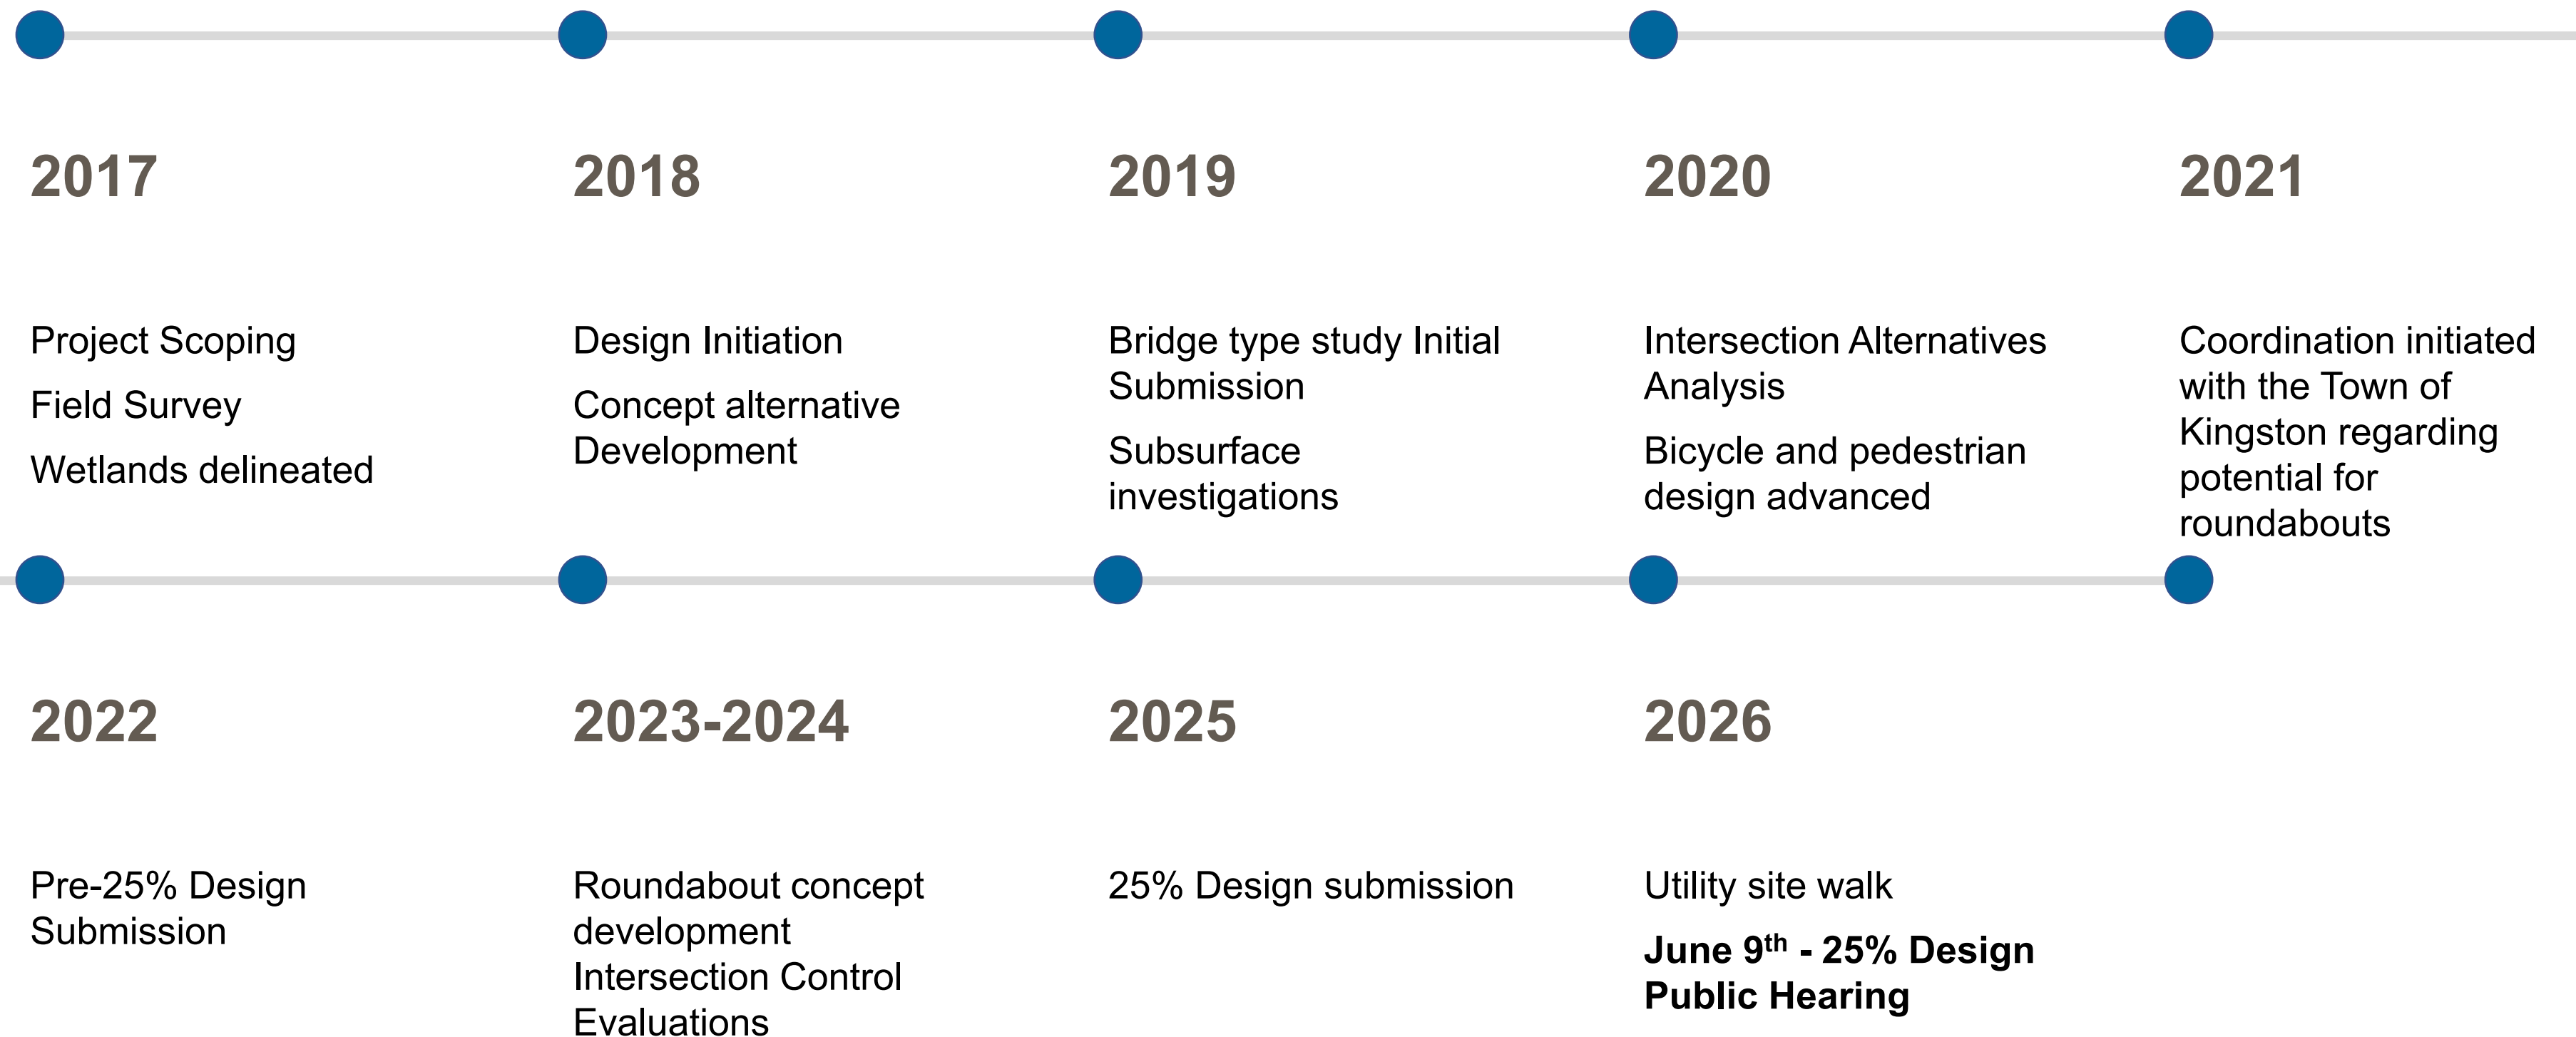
2017

Project Scoping

Field Survey

Wetlands delineated

2018

Design Initiation

Concept alternative Development

2019

Bridge type study Initial Submission

Subsurface investigations

2020

Intersection Alternatives Analysis

Bicycle and pedestrian design advanced

2021

Coordination initiated with the Town of Kingston regarding potential for roundabouts

2022

Pre-25% Design Submission

2023-2024

Roundabout concept development
Intersection Control Evaluations

2025

25% Design submission

2026

Utility site walk

June 9$^{th}$ - 25% Design Public Hearing